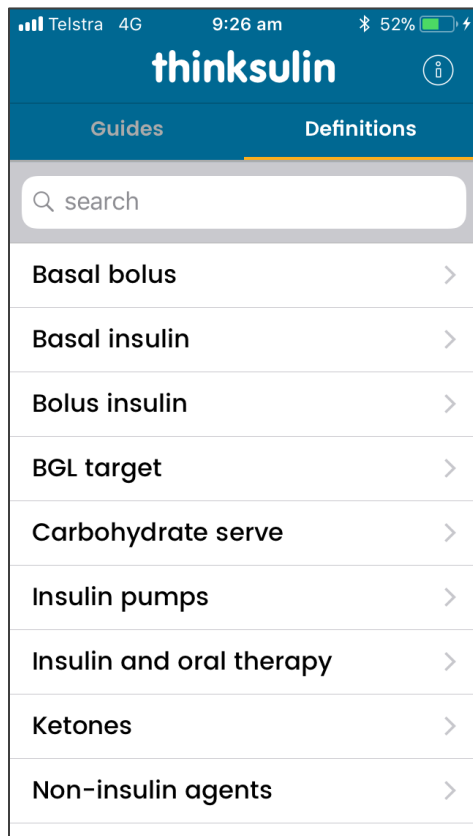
Telstra 4G 9:26 am 52%

thinksulin

Guides
Definitions

search

Basal bolus

Basal insulin

Bolus insulin

BGL target

Carbohydrate serve

Insulin pumps

Insulin and oral therapy

Ketones

Non-insulin agents